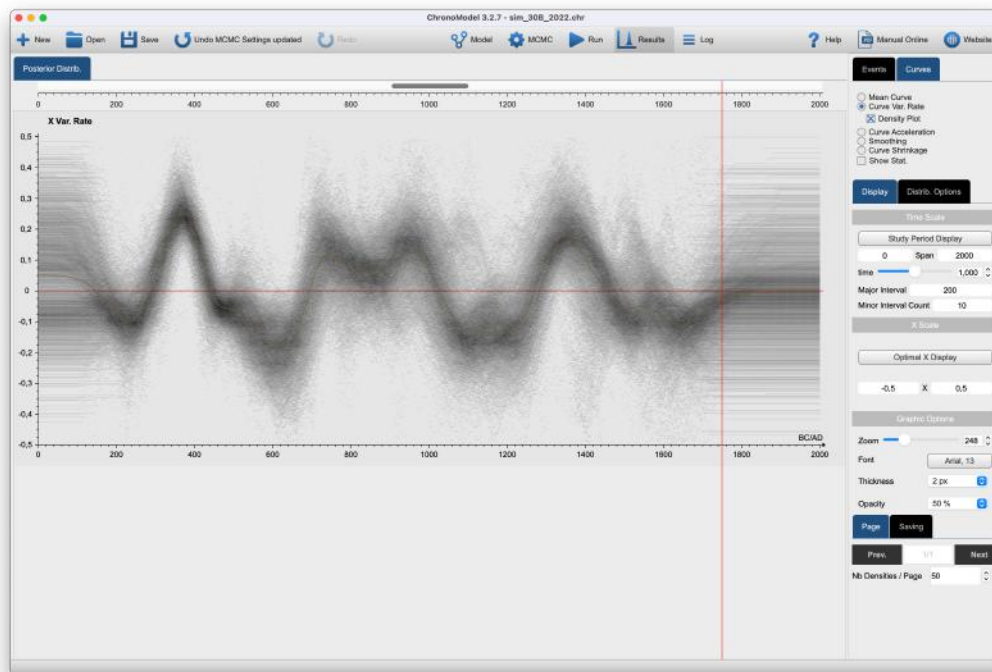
ChronoModel 3.2.7 - sim_30B_2022.chr

New Open Save Undo MCMC Settings updated Redo Model MCMC Run Results Log Help Manual Online Website

Posterior Distrib.

0 200 400 600 800 1000 1200 1400 1600 1800 2000

X Var. Rate

0,5
0,4
0,3
0,2
0,1
0
-0,1
-0,2
-0,3
-0,4
-0,5

BC/AD

0 200 400 600 800 1000 1200 1400 1600 1800 2000

Events Curves

Mean Curve
Curve Var. Rate
Density Plot
Curve Acceleration
Smoothing
Curve Shrinkage
Show Stat.

Display Distrib. Options

Time Scale

Study Period Display

0 Span 2000

time 1,000

Major Interval 200

Minor Interval Count 10

X Scale

Optimal X Display

-0,5 X 0,5

Graphic Options

Zoom 248

Font Arial, 13

Thickness 2 px

Opacity 50 %

Page Saving

Prev. 1/1 Next

Nb Densities / Page 50